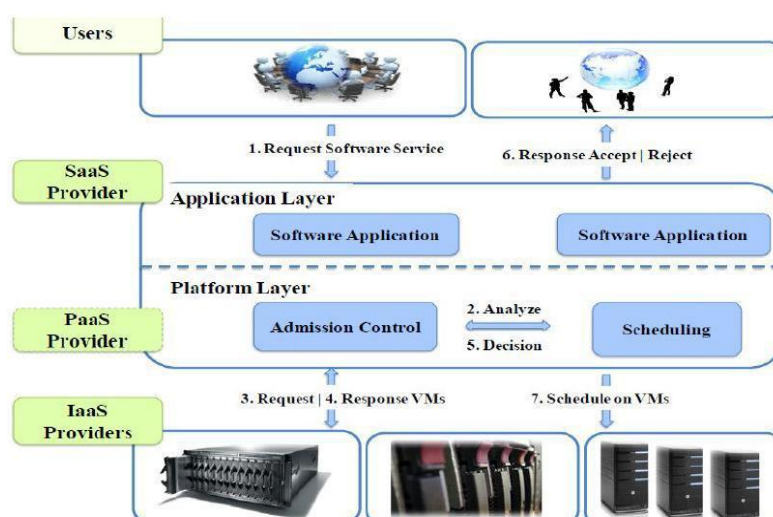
Users

1. Request Software Service

6. Response Accept | Reject

SaaS Provider

Application Layer

Software Application

Software Application

Platform Layer

PaaS Provider

Admission Control

2. Analyze

5. Decision

Scheduling

3. Request | 4. Response VMs

7. Schedule on VMs

IaaS Providers